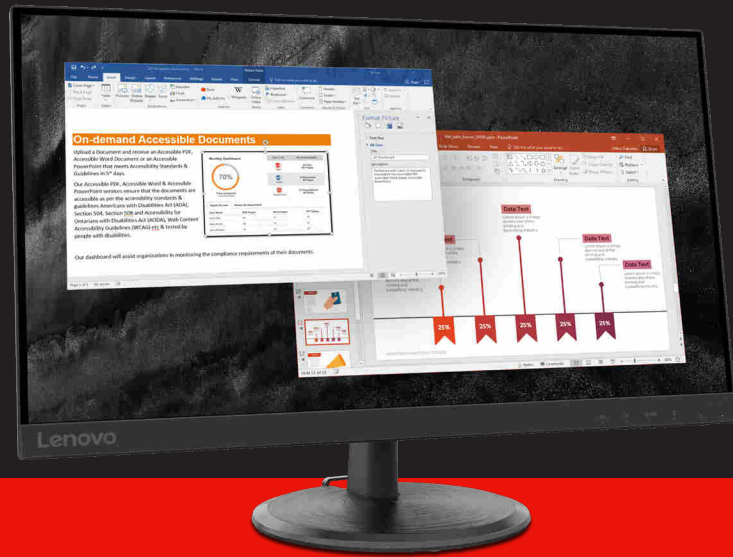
On-demand Accessible Documents

Upload a Document and receive an Accessible PDF, Accessible Word Document or an Accessible PowerPoint that meets Accessibility Standards & Guidelines in 5* days.

Our Accessible PDF, Accessible Word & Accessible PowerPoint services ensure that the documents are accessible as per the accessibility standards & guidelines Americans with Disabilities Act (ADA), Section 504, Section 508 and Accessibility for Ontarians with Disabilities Act (AODA), Web Content Accessibility Guidelines (WCAG) etc & tested by people with disabilities.

Our dashboard will assist organizations in monitoring the compliance requirements of their documents.

Monthly Dashboard

70%

Format Picture

Data Text

Data Text

Data Text

Data Text

25%

25%

25%

25%

25%

Lenovo